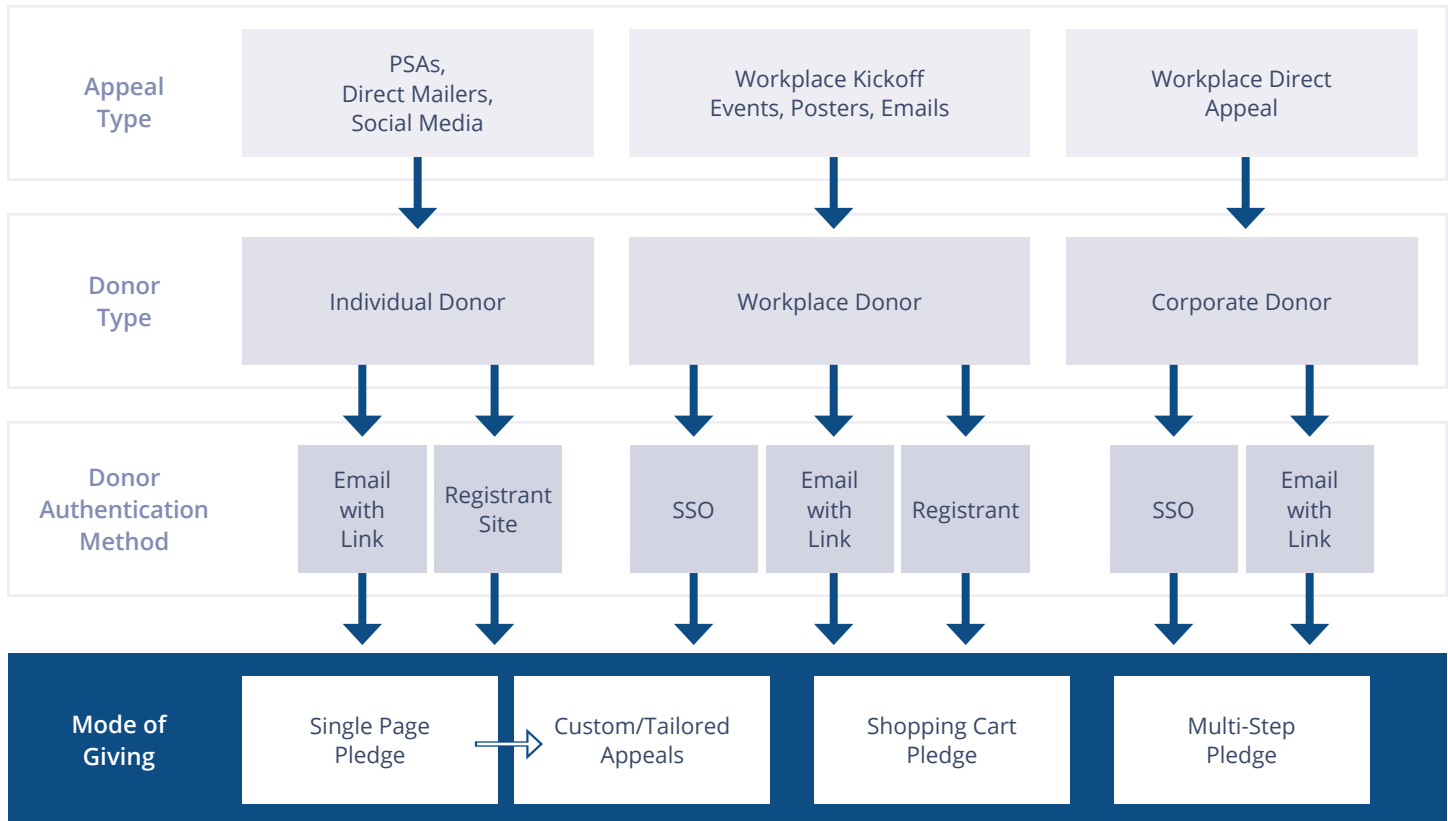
Appeal Type

PSAs, Direct Mailers, Social Media

Workplace Kickoff Events, Posters, Emails

Workplace Direct Appeal

Donor Type

Individual Donor

Workplace Donor

Corporate Donor

Donor Authentication Method

Email with Link

Registrant Site

SSO

Email with Link

Registrant

SSO

Email with Link

Mode of Giving

Single Page Pledge

Custom/Tailored Appeals

Shopping Cart Pledge

Multi-Step Pledge